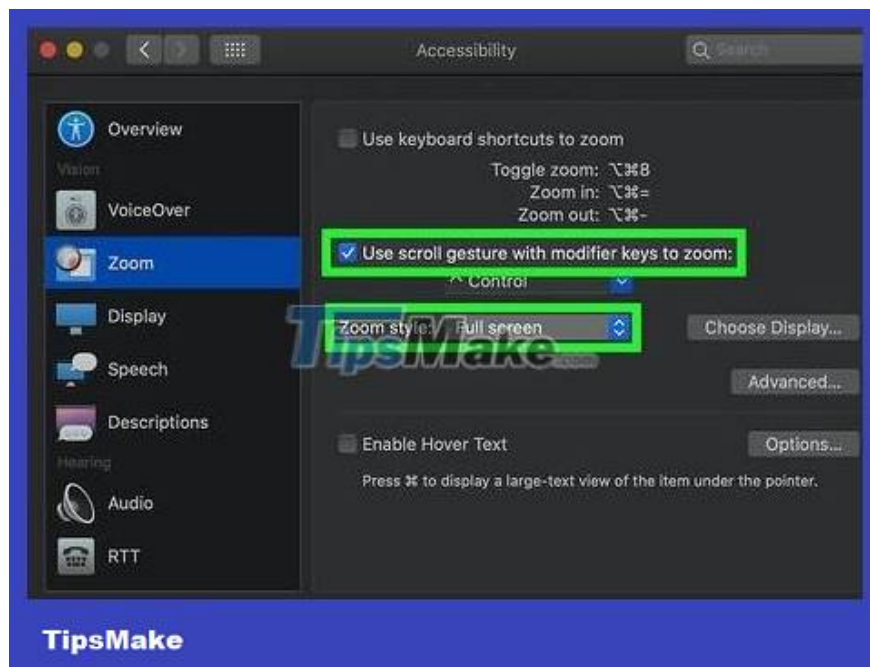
Accessibility

Search

Overview

Vision

VoiceOver

Zoom

Display

Speech

Descriptions

Hearing

Audio

RTT

Use keyboard shortcuts to zoom

Toggle zoom: ⌥⌘8
Zoom in: ⌥⌘=
Zoom out: ⌥⌘-

Use scroll gesture with modifier keys to zoom:

^ Control

Zoom style: Full screen

Choose Display...

TipsMake.com

Advanced...

Enable Hover Text

Options...

Press ⌘ to display a large-text view of the item under the pointer.

TipsMake